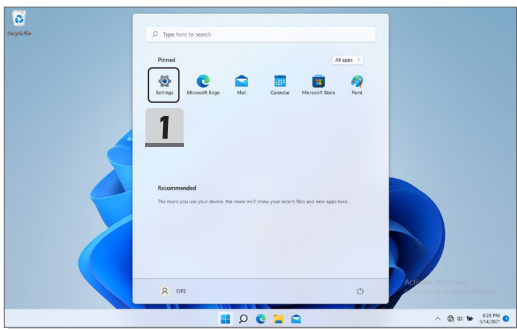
Recycle Bin

Type here to search

Pinned

All apps >

Settings
Microsoft Edge
Mail
Calendar
Microsoft Store
Paint

1

Recommended

The more you use your device, the more we'll show your recent files and new apps here.

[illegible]

Activate Windows
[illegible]

8:28 PM
5/14/2021